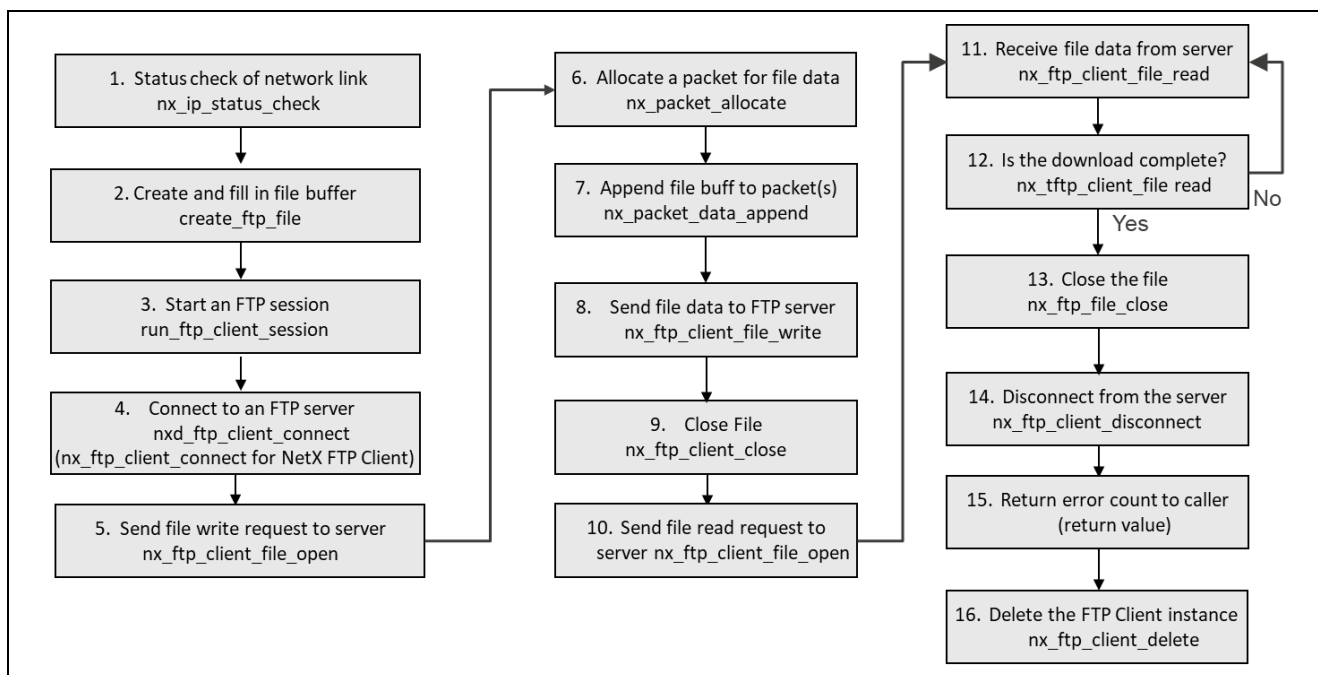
1. Status check of network link
nx_ip_status_check

2. Create and fill in file buffer
create_ftp_file

3. Start an FTP session
run_ftp_client_session

4. Connect to an FTP server
nxd_ftp_client_connect
(nx_ftp_client_connect for NetX FTP Client)

5. Send file write request to server
nx_ftp_client_file_open

6. Allocate a packet for file data
nx_packet_allocate

7. Append file buff to packet(s)
nx_packet_data_append

8. Send file data to FTP server
nx_ftp_client_file_write

9. Close File
nx_ftp_client_close

10. Send file read request to server nx_ftp_client_file_open

11. Receive file data from server
nx_ftp_client_file_read

12. Is the download complete?
nx_tftp_client_file read

No

Yes

13. Close the file
nx_ftp_file_close

14. Disconnect from the server
nx_ftp_client_disconnect

15. Return error count to caller
(return value)

16. Delete the FTP Client instance
nx_ftp_client_delete